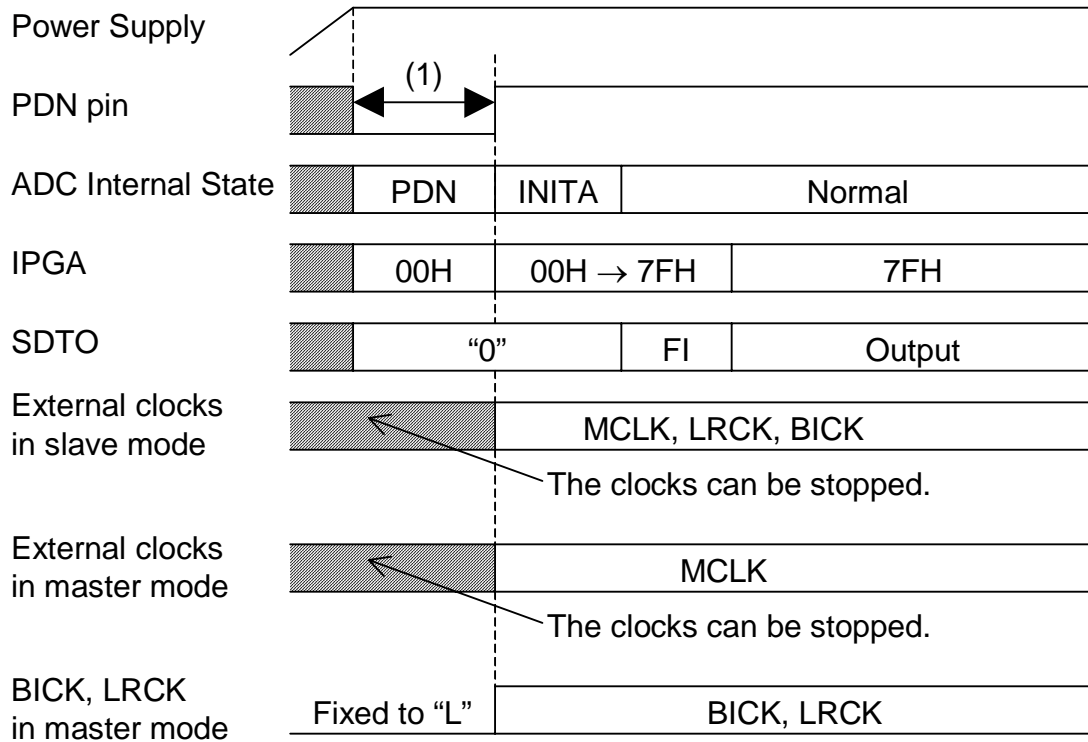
Power Supply

(1)

PDN pin

ADC Internal State

PDN

INITA

Normal

IPGA

00H

00H $\rightarrow$ 7FH

7FH

SDTO

“0”

FI

Output

External clocks in slave mode

MCLK, LRCK, BICK

The clocks can be stopped.

External clocks in master mode

MCLK

The clocks can be stopped.

BICK, LRCK in master mode

Fixed to “L”

BICK, LRCK